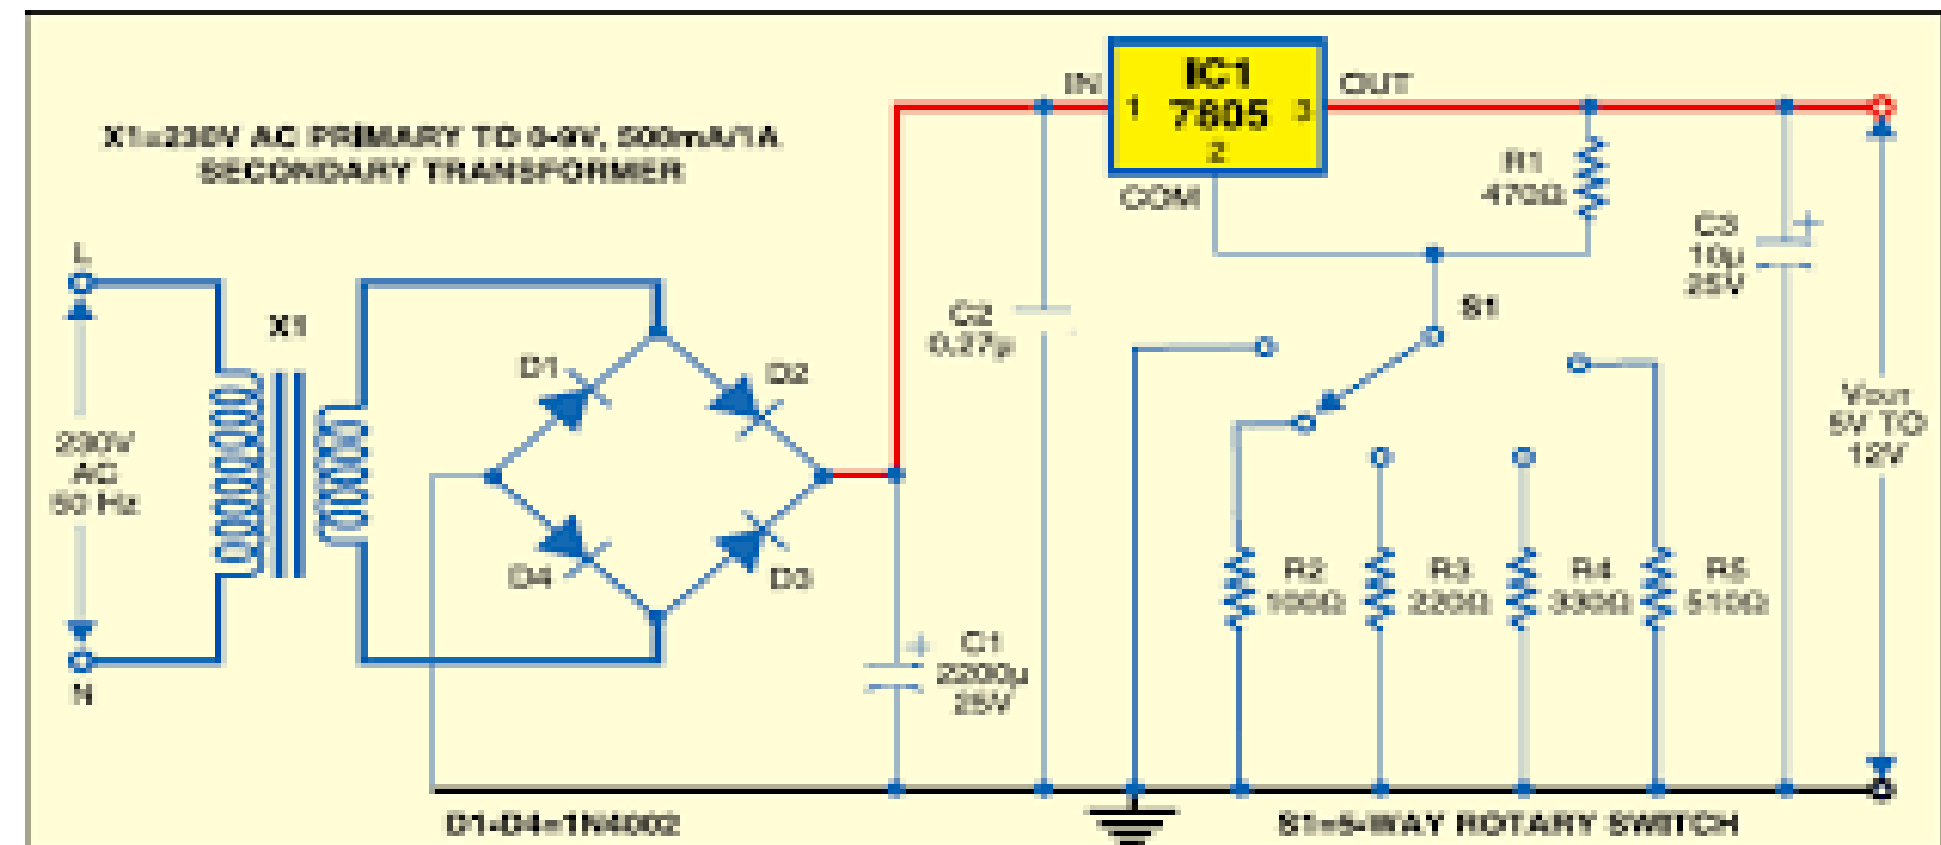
X1=230V AC PRIMARY TO 0-9V, 500mA/1A SECONDARY TRANSFORMER

IC1
7805
IN 1 3 OUT
2
COM

R1
470Ω

C3
10µ
25V

L
X1
230V
AC
50 Hz
N

D1
D2
D4
D3

C2
0.27µ

S1

Vout
5V TO
12V

R2
100Ω
R3
220Ω
R4
330Ω
R5
510Ω

C1
2200µ
25V

D1-D4=1N4002
S1=5-WAY ROTARY SWITCH